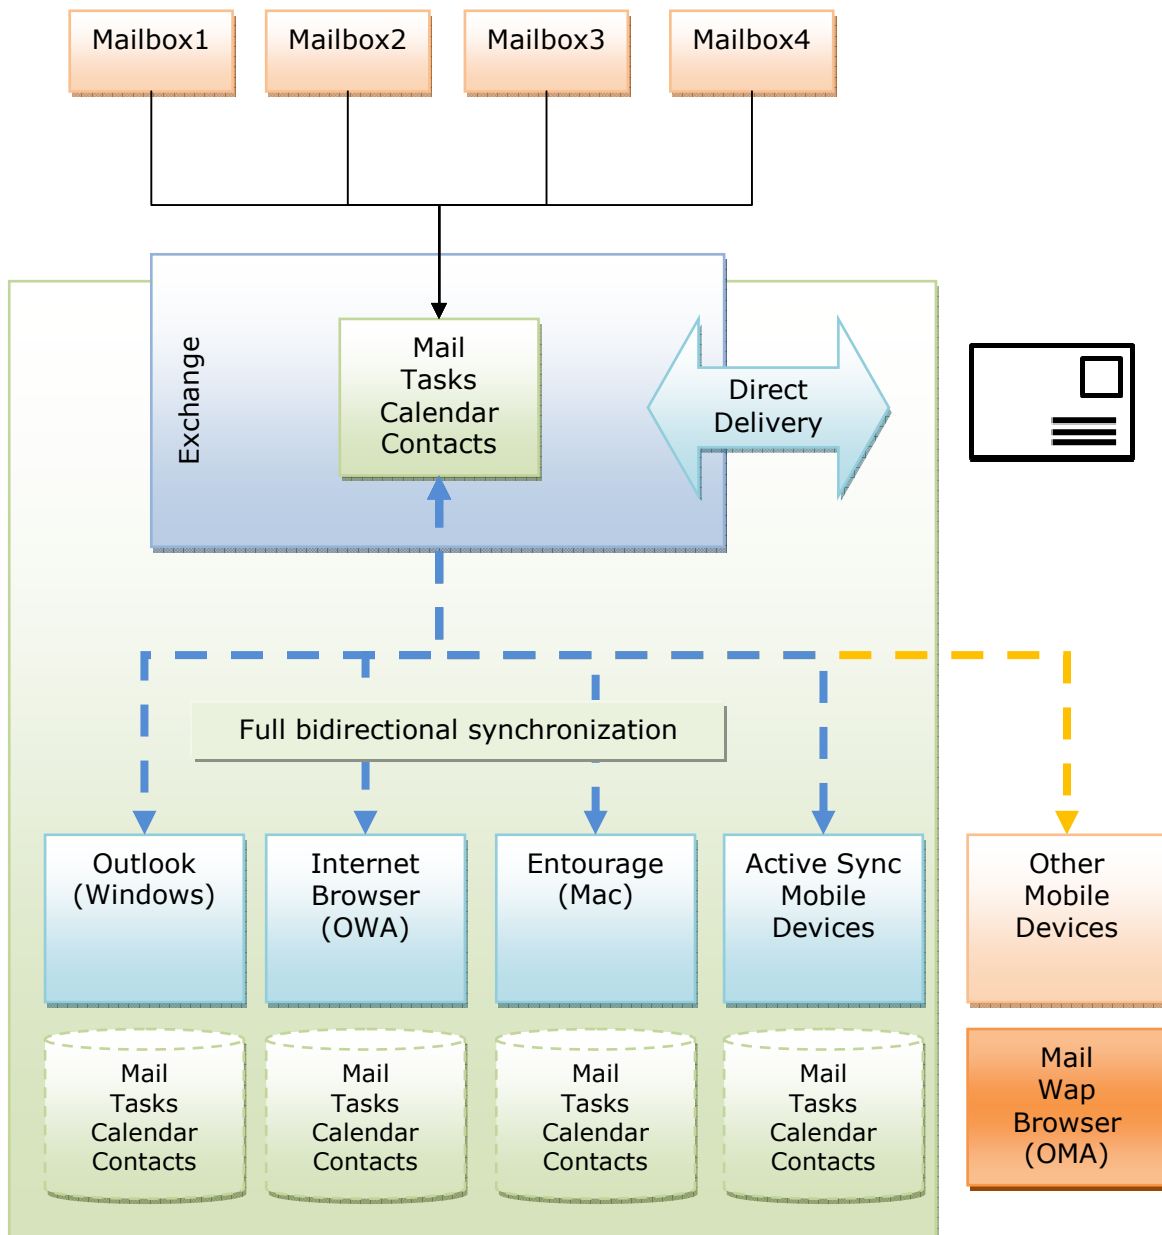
Mailbox1
Mailbox2
Mailbox3
Mailbox4

Exchange

Mail
Tasks
Calendar
Contacts

Direct
Delivery

Full bidirectional synchronization

Outlook
(Windows)

Internet
Browser
(OWA)

Entourage
(Mac)

Active Sync
Mobile
Devices

Other
Mobile
Devices

Mail
Tasks
Calendar
Contacts

Mail
Tasks
Calendar
Contacts

Mail
Tasks
Calendar
Contacts

Mail
Tasks
Calendar
Contacts

Mail
Wap
Browser
(OMA)